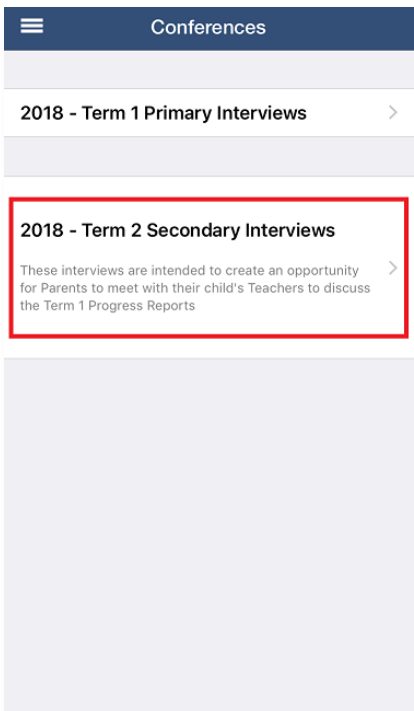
Conferences

2018 - Term 1 Primary Interviews

2018 - Term 2 Secondary Interviews

These interviews are intended to create an opportunity for Parents to meet with their child's Teachers to discuss the Term 1 Progress Reports